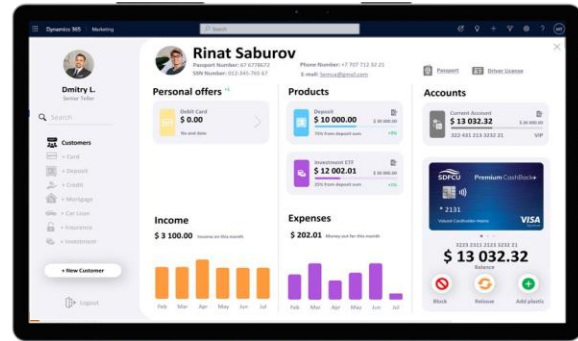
Dynamics 365 | Marketing

Search

Dmitry L.
Senior Teller

Search

Customers
+ Card
+ Deposit
+ Credit
+ Mortgage
+ Car Loan
+ Insurance
+ Investment

+ New Customer

Logout

Rinat Saburov
Passport Number: 67 6778672
SSN Number: 053-945-765 67
Phone Number: +7 707 712 32 21
E-mail: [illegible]@gmail.com
Passport
Driver License

Personal offers
Debit Card
$ 0.00
No end date

Products
Deposit
$ 10 000.00
$ 30 000.00
75% from deposit sum
+5%
Investment ETF
$ 12 002.01
$ 30 000.00
25% from deposit sum
+5%

Accounts
Current Account
$ 13 032.32
322 421 213 3232 21
VIP

SDFCU
Premium CashBack+
* 2131
Valued Cardholder Name
VISA
3223 2121 2123 3232 21
$ 13 032.32
Balance
Block
Reissue
Add plastic

Income
$ 3 100.00
Income on this month
Feb Mar Apr May Jun Jul

Expenses
$ 202.01
Money out for this month
Feb Mar Apr May Jun Jul